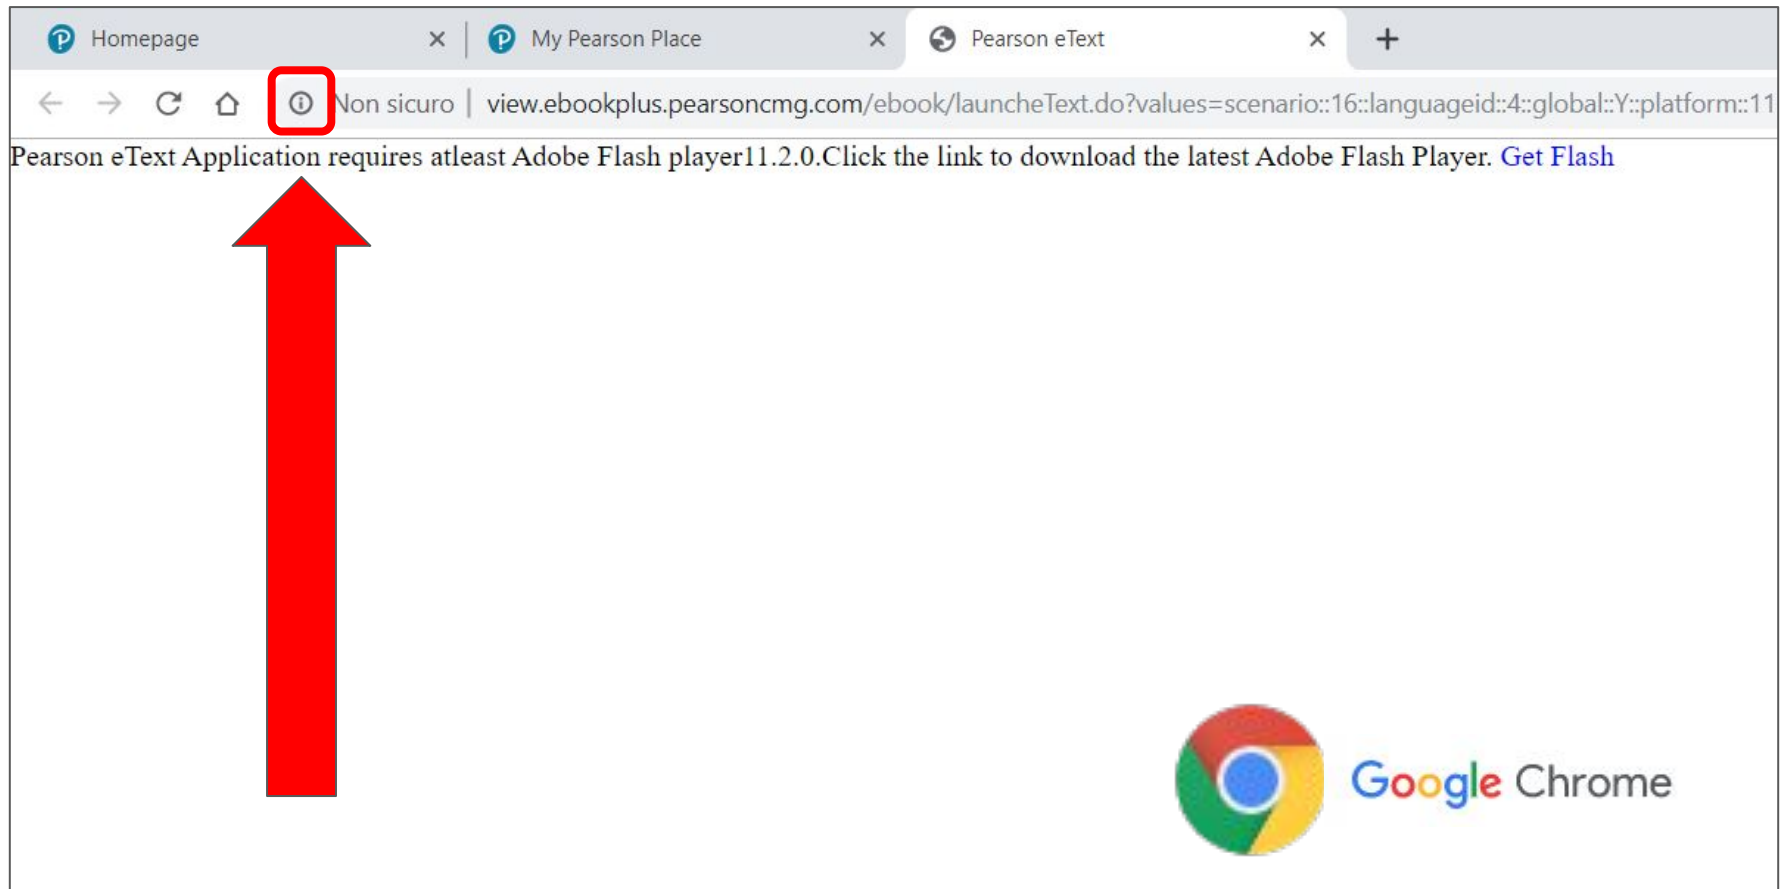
Homepage ×
My Pearson Place ×
Pearson eText ×
+

Non sicuro | view.ebookplus.pearsoncmg.com/ebook/launcheText.do?values=scenario::16::languageid::4::global::Y::platform::11

Pearson eText Application requires atleast Adobe Flash player11.2.0.Click the link to download the latest Adobe Flash Player. Get Flash

Google Chrome